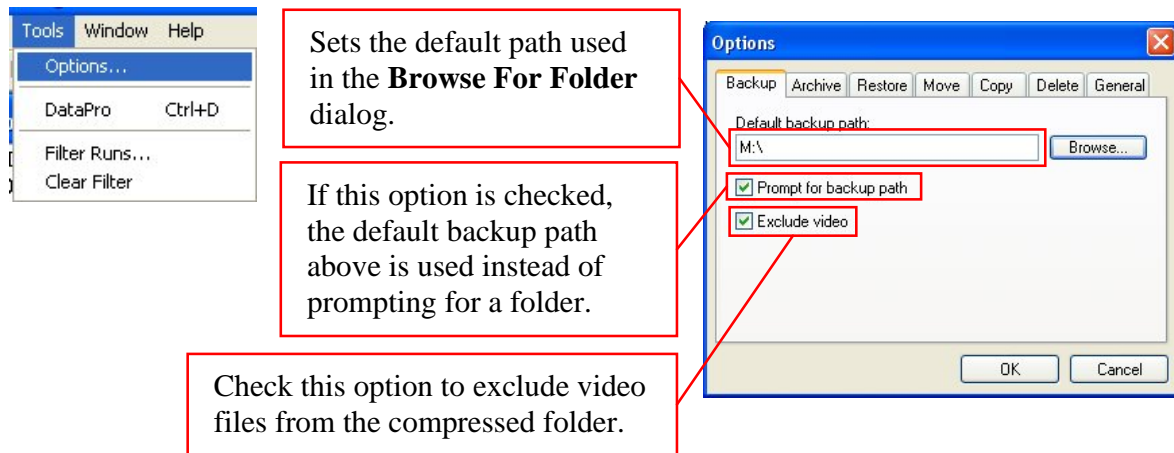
Tools Window Help
Options...
DataPro Ctrl+D
Filter Runs...
Clear Filter

Sets the default path used in the **Browse For Folder** dialog.

If this option is checked, the default backup path above is used instead of prompting for a folder.

Check this option to exclude video files from the compressed folder.

Options
Backup Archive Restore Move Copy Delete General
Default backup path:
M:\
Browse...
Prompt for backup path
Exclude video
OK Cancel